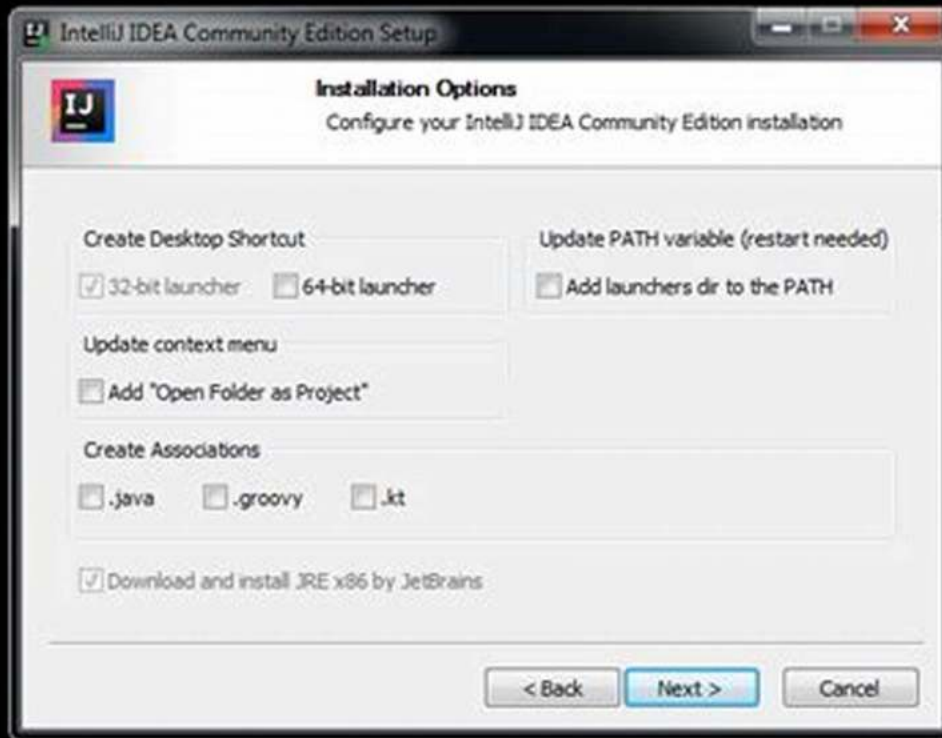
IntelliJ IDEA Community Edition Setup

IJ

Installation Options

Configure your IntelliJ IDEA Community Edition installation

Create Desktop Shortcut

32-bit launcher

64-bit launcher

Update PATH variable (restart needed)

Add launchers dir to the PATH

Update context menu

Add "Open Folder as Project"

Create Associations

.java

.groovy

.kt

Download and install JRE x86 by JetBrains

< Back

Next >

Cancel